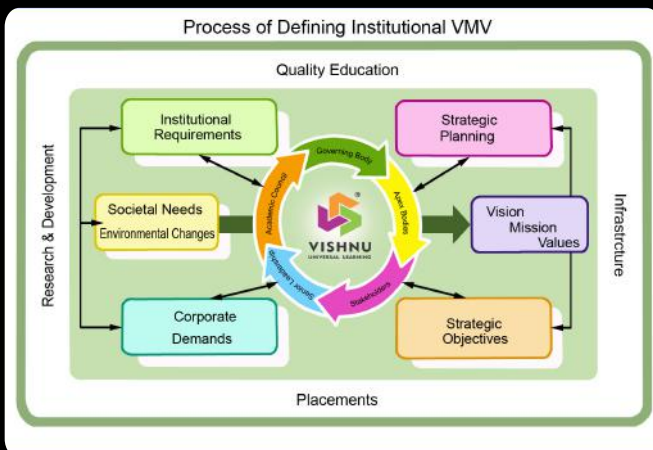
Process of Defining Institutional VMV

Quality Education

Research & Development

Infrastrcture

Institutional Requirements

Strategic Planning

Governing Body

Academic Council

Apex Bodies

Societal Needs

Environmental Changes

VISHNU

UNIVERSAL LEARNING

Vision

Mission

Values

Stakeholders

Senior Leadership

Corporate Demands

Strategic Objectives

Placements